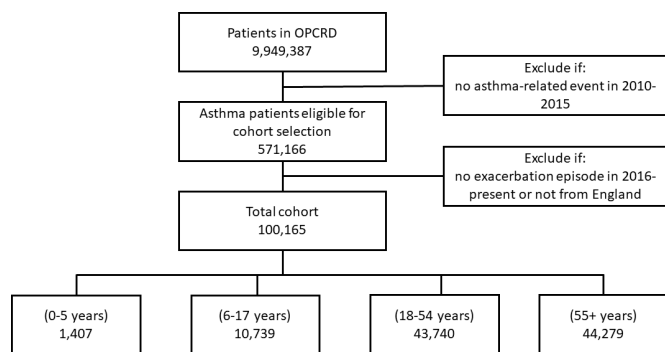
Patients in OPCRD
9,949,387

Exclude if:
no asthma-related event in 2010-2015

Asthma patients eligible for cohort selection
571,166

Exclude if:
no exacerbation episode in 2016-present or not from England

Total cohort
100,165

(0-5 years)
1,407

(6-17 years)
10,739

(18-54 years)
43,740

(55+ years)
44,279